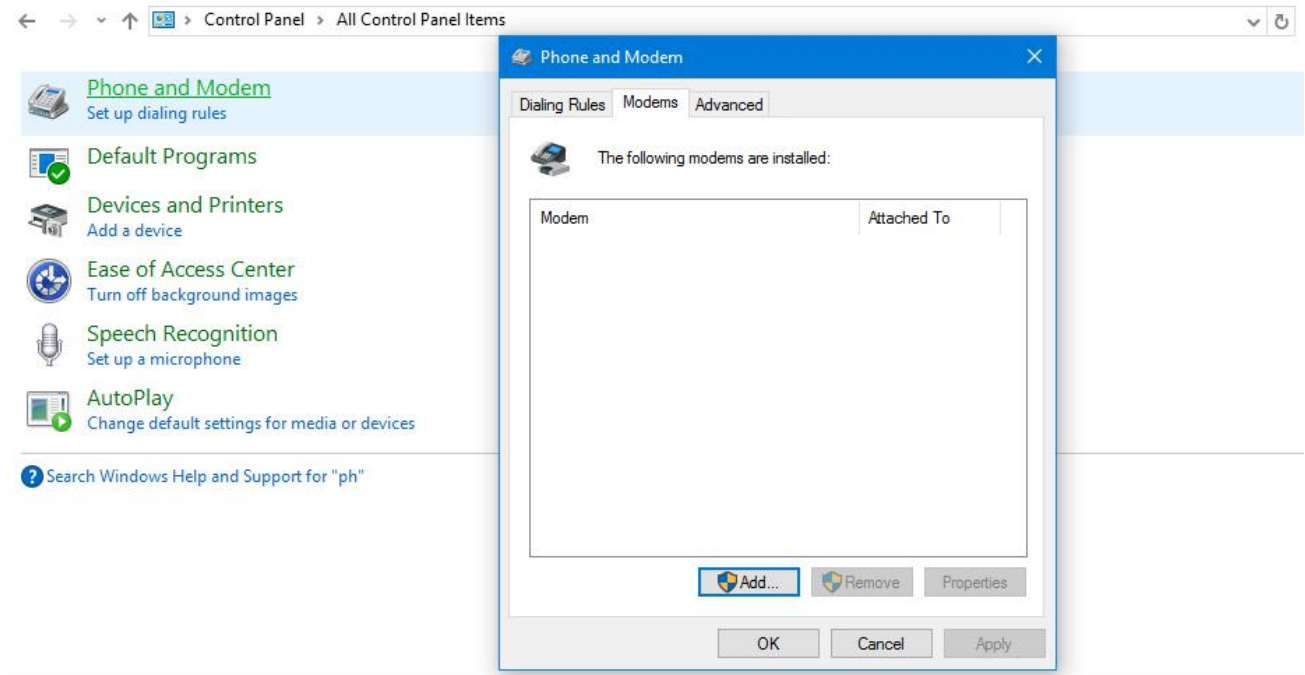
Control Panel > All Control Panel Items

Phone and Modem
Set up dialing rules

Default Programs

Devices and Printers
Add a device

Ease of Access Center
Turn off background images

Speech Recognition
Set up a microphone

AutoPlay
Change default settings for media or devices

Search Windows Help and Support for "ph"

Phone and Modem

Dialing Rules | Modems | Advanced

The following modems are installed:

| Modem | Attached To |
|---|---|

Add... | Remove | Properties

OK | Cancel | Apply